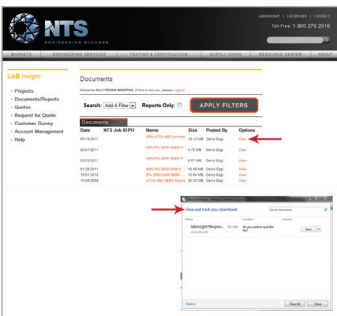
NTS
ENGINEERING SUCCESS

LABINSIGHT | LOCATIONS | CONTACT
Toll Free: 1.800.270.2516

MARKETS | ENGINEERING SERVICES | TESTING & CERTIFICATION | SUPPLY CHAIN | RESOURCE CENTER | ABOUT

LAB Insight
» Projects
» Documents/Reports
» Quotes
» Request for Quote
» Customer Survey
» Account Management
» Help

Documents

Welcome Back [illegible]

Search: Add A Filter | Reports Only: | APPLY FILTERS

Documents

| Date | NTS Job ID/PO | Name | Size | Posted By | Options |
|---|---|---|---|---|---|
| 02/18/2011 | | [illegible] | 18.13 KB | Demo Espi | View |
| 02/07/2011 | | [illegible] | 4.75 MB | Demo Espi | View |
| 02/03/2011 | | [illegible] | 6.01 MB | Demo Espi | View |
| 01/28/2011 | | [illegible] | 10.45 MB | Demo Espi | View |
| 11/01/2010 | | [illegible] | 15.49 MB | Demo Espi | View |
| 10/06/2009 | | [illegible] | 22.32 KB | Demo Espi | View |

View and track your downloads
Search downloads
Name | Location | Actions
labInsight Report... | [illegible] | Do you want to save this file? | Save
Options | Clear list | Close